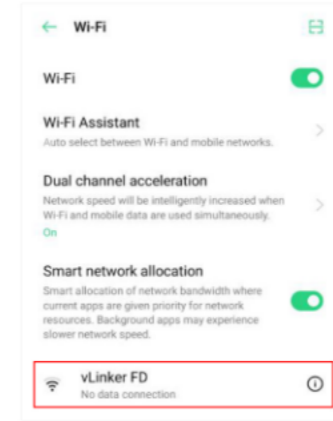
← Wi-Fi

Wi-Fi

Wi-Fi Assistant
Auto select between Wi-Fi and mobile networks.

Dual channel acceleration
Network speed will be intelligently increased when Wi-Fi and mobile data are used simultaneously.
On

Smart network allocation
Smart allocation of network bandwidth where current apps are given priority for network resources. Background apps may experience slower network speed.

vLinker FD
No data connection